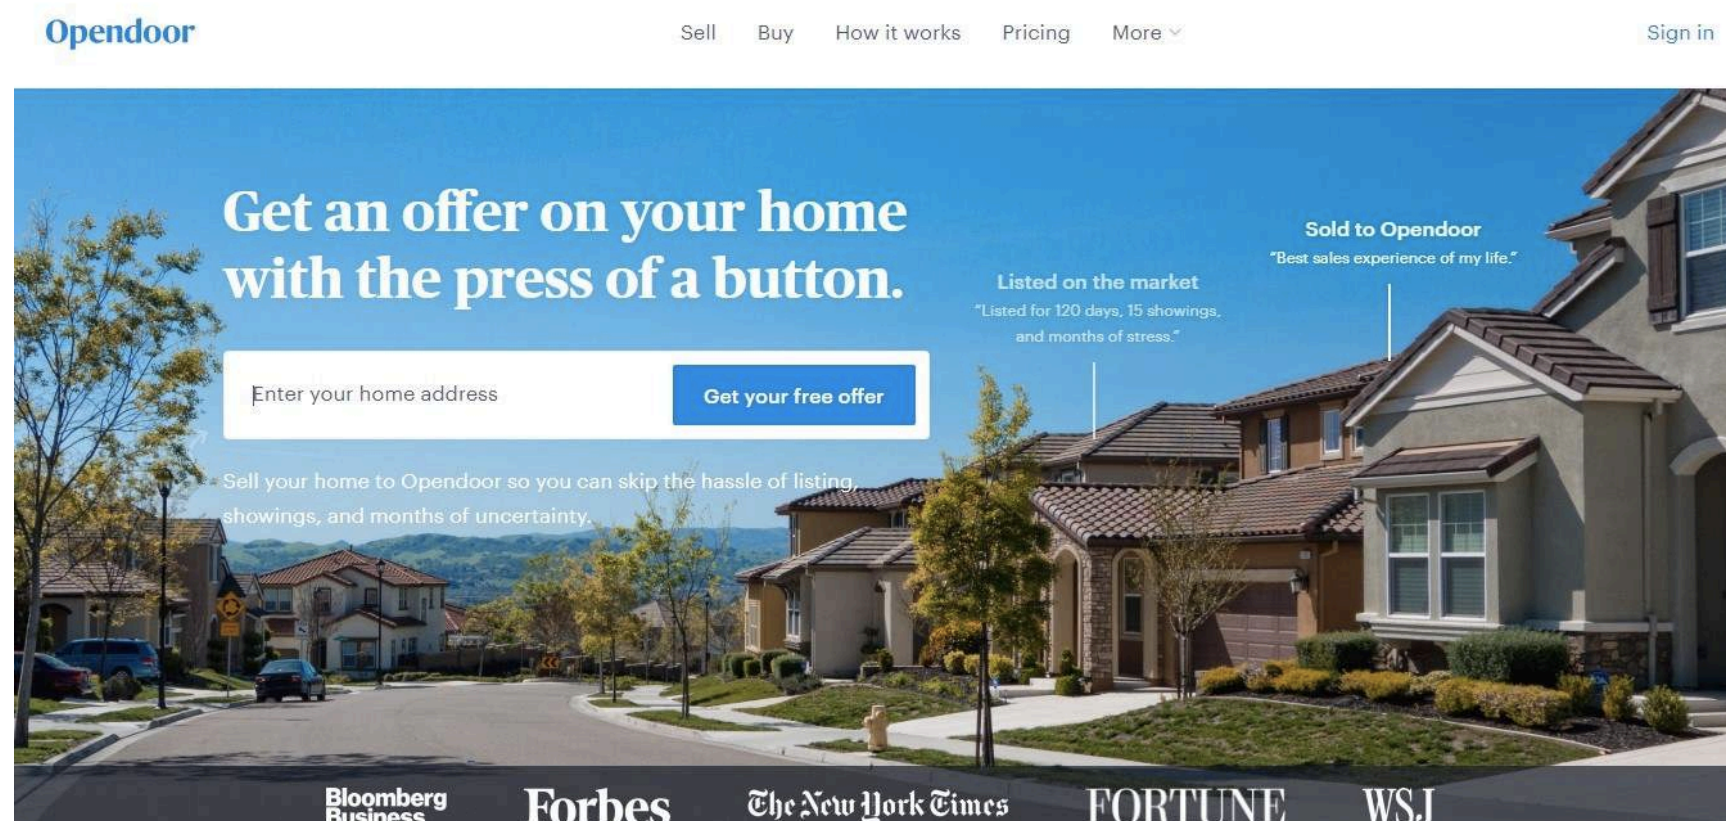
Opendoor

Sell Buy How it works Pricing More

Sign in

Get an offer on your home with the press of a button.

Sold to Opendoor
"Best sales experience of my life."

Listed on the market
"Listed for 120 days, 15 showings, and months of stress."

Enter your home address

Get your free offer

Sell your home to Opendoor so you can skip the hassle of listing, showings, and months of uncertainty.

Bloomberg Business Forbes The New York Times FORTUNE WSJ